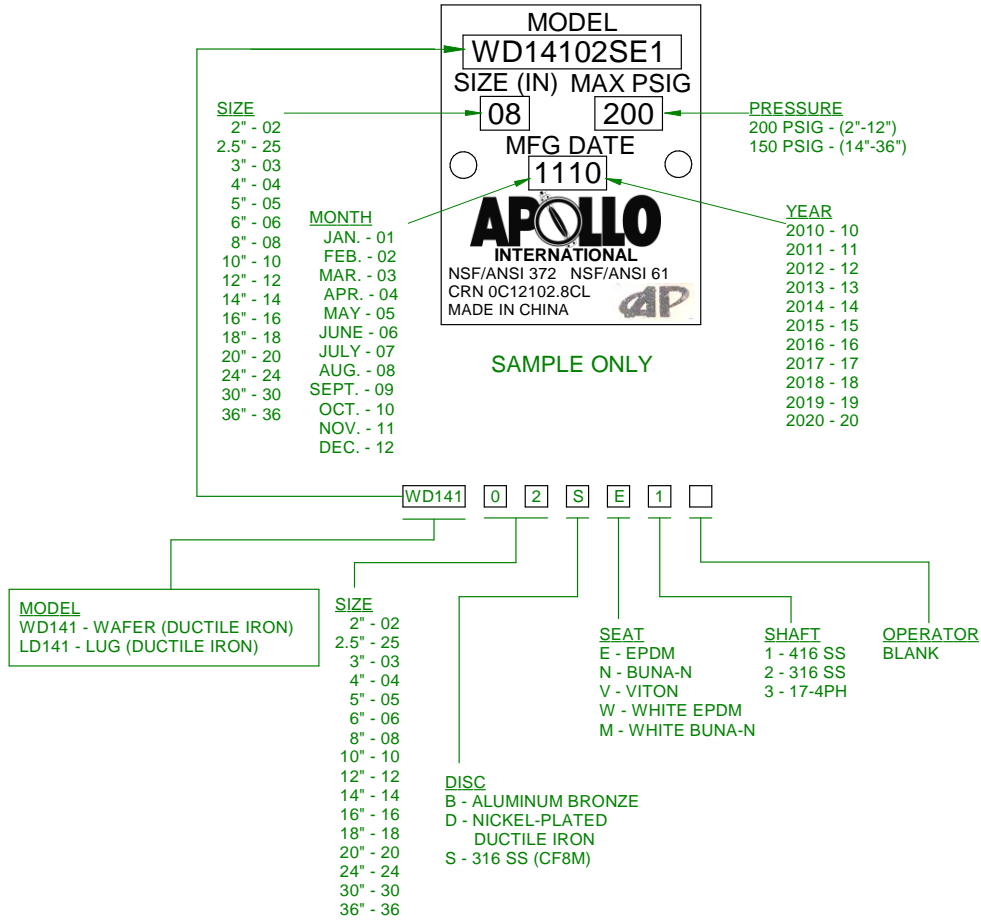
MODEL
WD14102SE1
SIZE (IN) MAX PSIG
08
200
MFG DATE
1110
APOLLO
INTERNATIONAL
NSF/ANSI 372 NSF/ANSI 61
CRN 0C12102.8CL
MADE IN CHINA
AP

SAMPLE ONLY

SIZE
2" - 02
2.5" - 25
3" - 03
4" - 04
5" - 05
6" - 06
8" - 08
10" - 10
12" - 12
14" - 14
16" - 16
18" - 18
20" - 20
24" - 24
30" - 30
36" - 36

MONTH
JAN. - 01
FEB. - 02
MAR. - 03
APR. - 04
MAY - 05
JUNE - 06
JULY - 07
AUG. - 08
SEPT. - 09
OCT. - 10
NOV. - 11
DEC. - 12

PRESSURE
200 PSIG - (2"-12")
150 PSIG - (14"-36")

YEAR
2010 - 10
2011 - 11
2012 - 12
2013 - 13
2014 - 14
2015 - 15
2016 - 16
2017 - 17
2018 - 18
2019 - 19
2020 - 20

WD141 0 2 S E 1

MODEL
WD141 - WAFER (DUCTILE IRON)
LD141 - LUG (DUCTILE IRON)

SIZE
2" - 02
2.5" - 25
3" - 03
4" - 04
5" - 05
6" - 06
8" - 08
10" - 10
12" - 12
14" - 14
16" - 16
18" - 18
20" - 20
24" - 24
30" - 30
36" - 36

DISC
B - ALUMINUM BRONZE
D - NICKEL-PLATED DUCTILE IRON
S - 316 SS (CF8M)

SEAT
E - EPDM
N - BUNA-N
V - VITON
W - WHITE EPDM
M - WHITE BUNA-N

SHAFT
1 - 416 SS
2 - 316 SS
3 - 17-4PH

OPERATOR
BLANK